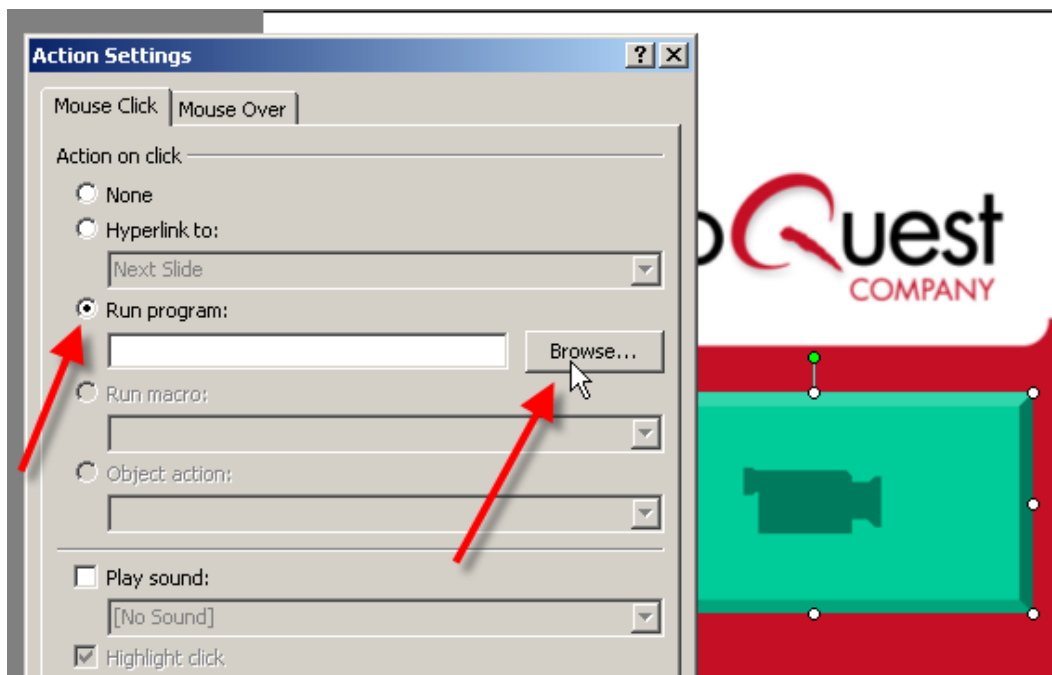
Action Settings

?

Mouse Click

Mouse Over

Action on click

None

Hyperlink to:

Next Slide

Run program:

Browse...

Run macro:

Object action:

Play sound:

[No Sound]

Highlight click

oQuest

COMPANY